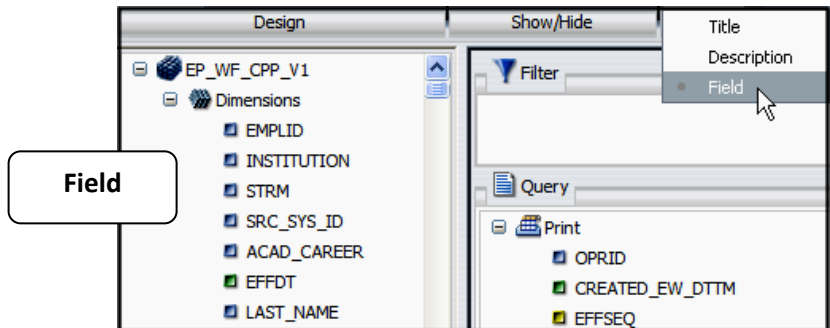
Design

Show/Hide

Title

Description

Field

EP_WF_CPP_V1

Dimensions

EMPLID

INSTITUTION

STRM

SRC_SYS_ID

ACAD_CAREER

EFFDT

LAST_NAME

Field

Filter

Query

Print

OPRID

CREATED_EW_DTTM

EFFSEQ